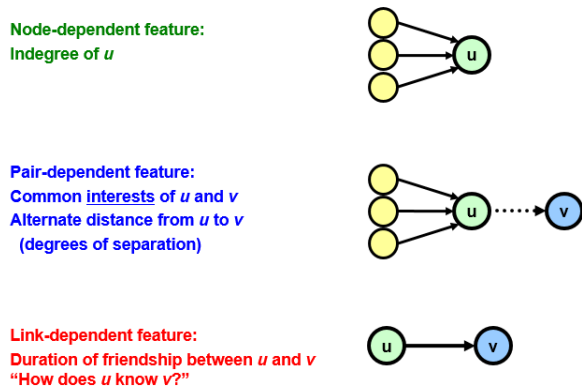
Node-dependent feature:
Indegree of *u*

u

Pair-dependent feature:
Common interests of *u* and *v*
Alternate distance from *u* to *v*
(degrees of separation)

u v

Link-dependent feature:
Duration of friendship between *u* and *v*
"How does *u* know *v*?"

u v